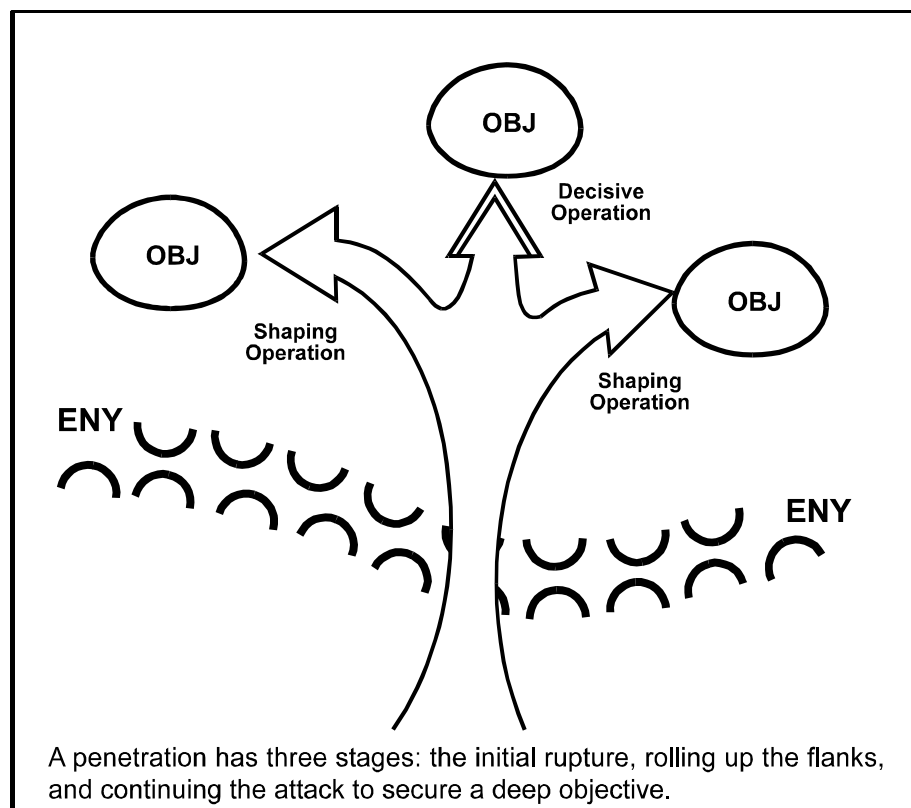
OBJ

Decisive Operation

OBJ

OBJ

Shaping Operation

Shaping Operation

ENY

ENY

A penetration has three stages: the initial rupture, rolling up the flanks, and continuing the attack to secure a deep objective.